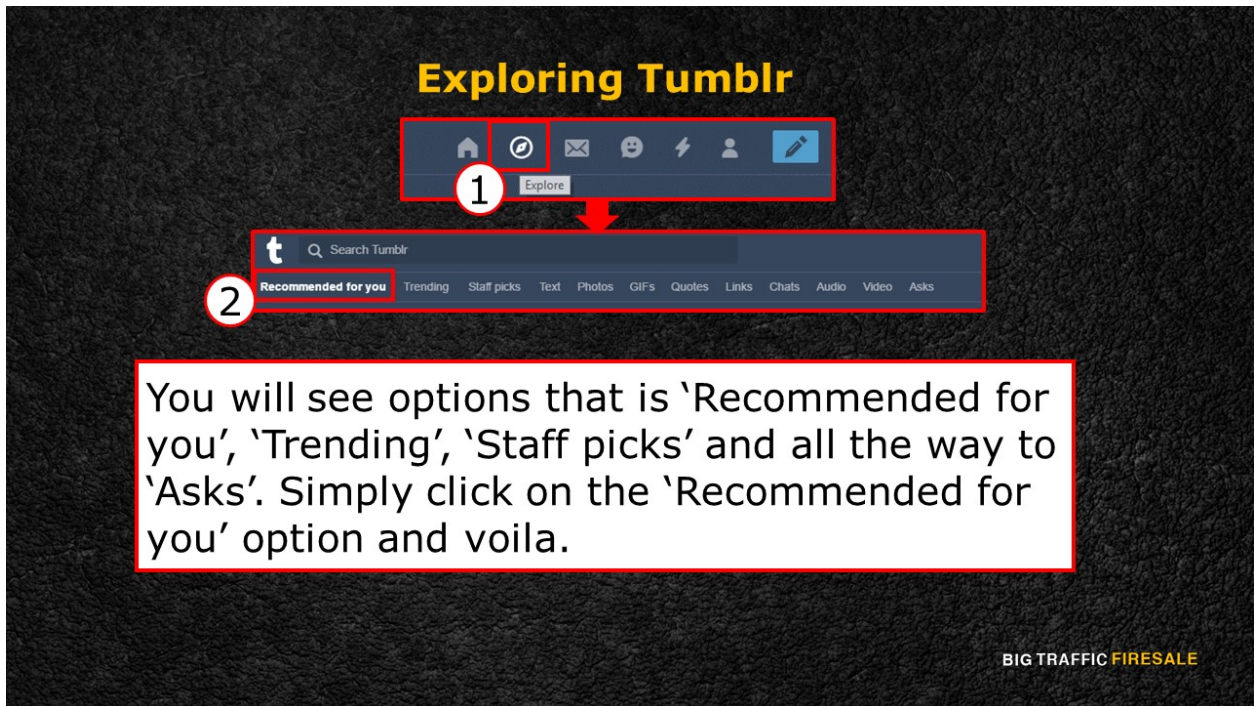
Exploring Tumblr

1

Explore

t Search Tumblr

2

Recommended for you Trending Staff picks Text Photos GIFs Quotes Links Chats Audio Video Asks

You will see options that is 'Recommended for you', 'Trending', 'Staff picks' and all the way to 'Asks'. Simply click on the 'Recommended for you' option and voila.

BIG TRAFFIC FIRESALE